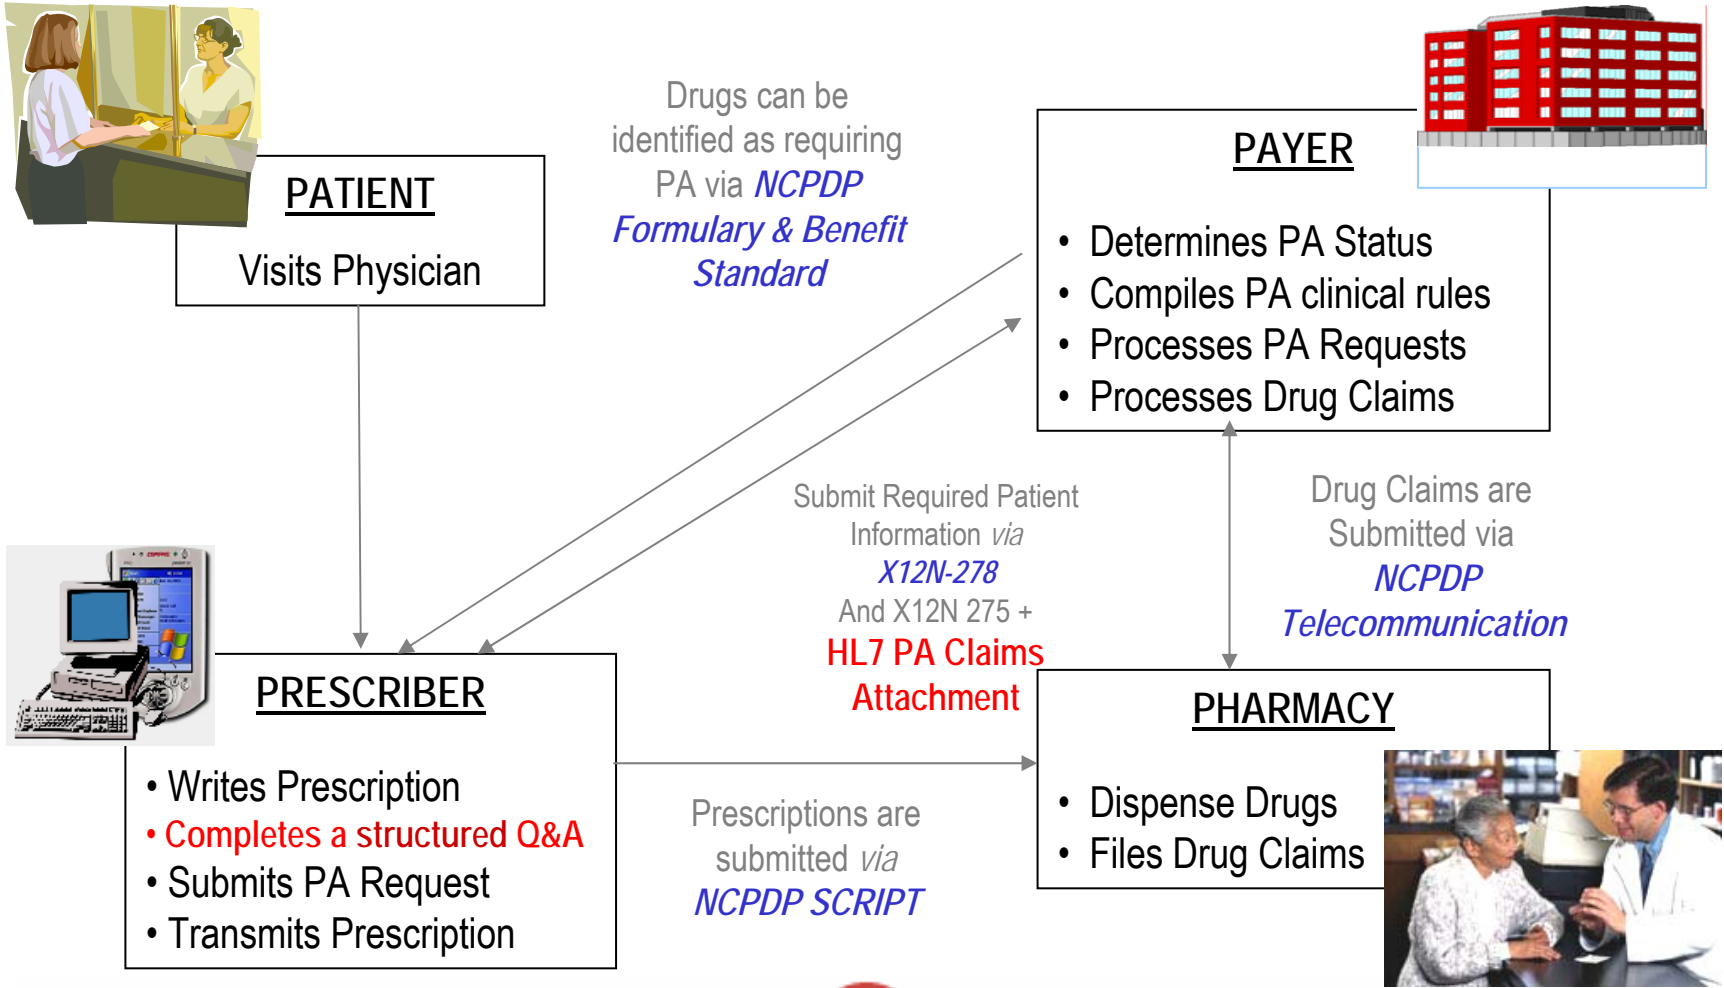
PATIENT

Visits Physician

Drugs can be identified as requiring PA via NCPDP Formulary & Benefit Standard

PAYER

- Determines PA Status
- Compiles PA clinical rules
- Processes PA Requests
- Processes Drug Claims

Submit Required Patient Information via X12N-278 And X12N 275 + HL7 PA Claims Attachment

Drug Claims are Submitted via NCPDP Telecommunication

PRESCRIBER

• Writes Prescription
• Completes a structured Q&A
• Submits PA Request
• Transmits Prescription

Prescriptions are submitted via NCPDP SCRIPT

PHARMACY

- Dispense Drugs
- Files Drug Claims